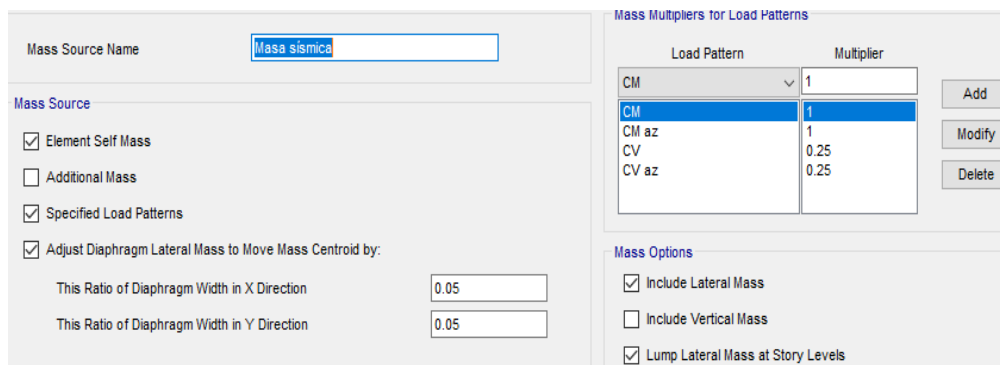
Mass Source Name

Masa sismica

Mass Source

Element Self Mass

Additional Mass

Specified Load Patterns

Adjust Diaphragm Lateral Mass to Move Mass Centroid by:

This Ratio of Diaphragm Width in X Direction

0.05

This Ratio of Diaphragm Width in Y Direction

0.05

Mass Multipliers for Load Patterns

| Load Pattern | Multiplier |
|---|---|
| CM | 1 |
| CM | 1 |
| CM az | 1 |
| CV | 0.25 |
| CV az | 0.25 |

Add

Modify

Delete

Mass Options

Include Lateral Mass

Include Vertical Mass

Lump Lateral Mass at Story Levels